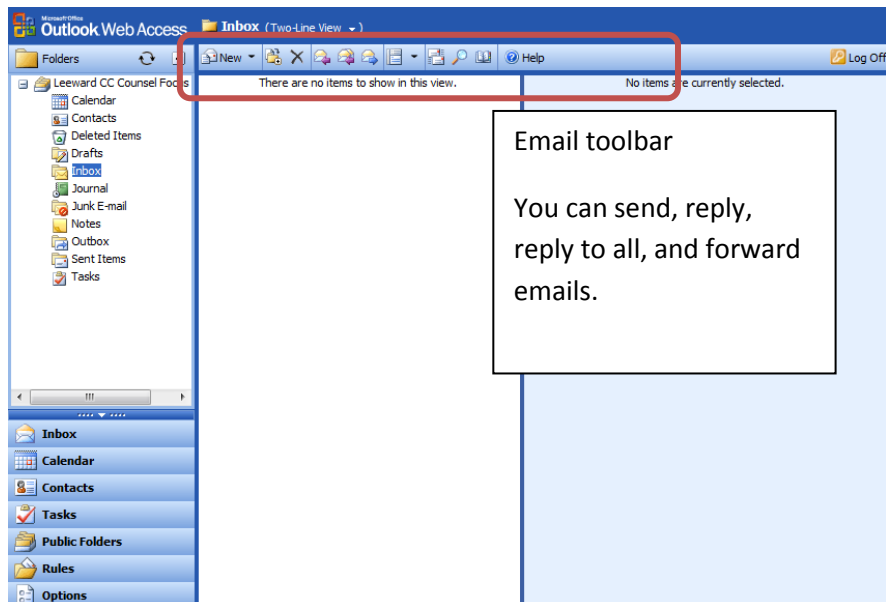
Microsoft Office Outlook Web Access

Inbox (Two-Line View)

Folders

New

Help

Log Off

Leeward CC Counsel Focus

Calendar

Contacts

Deleted Items

Drafts

Inbox

Journal

Junk E-mail

Notes

Outbox

Sent Items

Tasks

There are no items to show in this view.

No items are currently selected.

Email toolbar

You can send, reply, reply to all, and forward emails.

Inbox

Calendar

Contacts

Tasks

Public Folders

Rules

Options